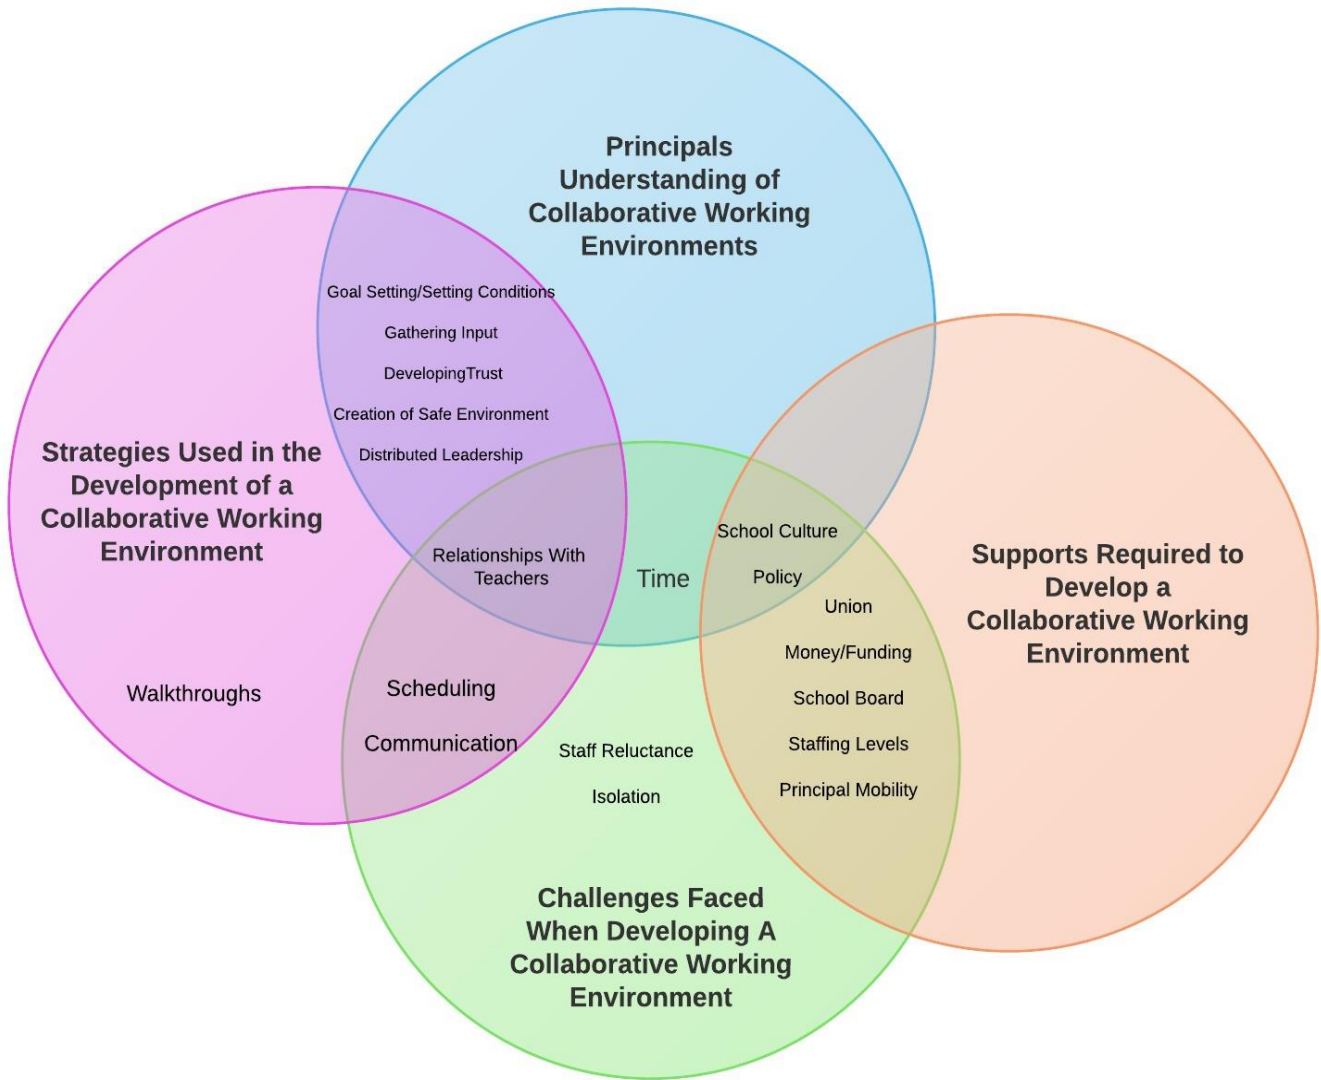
Principals Understanding of Collaborative Working Environments

Goal Setting/Setting Conditions

Gathering Input

DevelopingTrust

Creation of Safe Environment

Distributed Leadership

Strategies Used in the Development of a Collaborative Working Environment

Relationships With Teachers

Time

School Culture

Policy

Supports Required to Develop a Collaborative Working Environment

Union

Money/Funding

School Board

Staffing Levels

Principal Mobility

Walkthroughs

Scheduling

Communication

Staff Reluctance

Isolation

Challenges Faced When Developing A Collaborative Working Environment